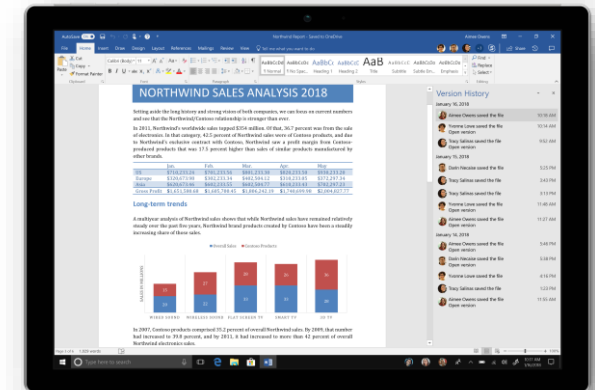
AutoSave Off

Northwind Report - Saved to OneDrive

Aimee Owens

File Home Insert Draw Design Layout References Mailings Review View Help Tell me what you want to do

Share

Cut Copy Format Painter

Calibri (Body) 11

AaBbCcDc ¶ Normal
AaBbCcDc ¶ No Spac...
AaBbCc Heading 1
AaBbCcC Heading 2
AaB Title
AaBbCcC Subtitle
AaBbCcDc Emphasis

Find Replace Select

NORTHWIND SALES ANALYSIS 2018

Setting aside the long history and strong vision of both companies, we can focus on current numbers and see that the Northwind/Contoso relationship is stronger than ever.

In 2011, Northwind's worldwide sales topped $354 million. Of that, 36.7 percent was from the sale of electronics. In that category, 42.5 percent of Northwind sales were of Contoso products, and due to Northwind's exclusive contract with Contoso, Northwind saw a profit margin from Contoso-produced products that was 17.5 percent higher than sales of similar products manufactured by other brands.

| | Jan. | Feb. | Mar. | Apr. | May |
|---|---|---|---|---|---|
| US | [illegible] | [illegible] | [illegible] | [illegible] | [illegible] |
| Europe | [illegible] | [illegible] | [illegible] | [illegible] | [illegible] |
| Asia | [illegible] | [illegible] | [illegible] | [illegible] | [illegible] |
| Gross Profit | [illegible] | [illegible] | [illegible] | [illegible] | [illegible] |

Long-term trends

A multiyear analysis of Northwind sales shows that while Northwind sales have remained relatively steady over the past five years, Northwind brand products created by Contoso have been a steadily increasing share of those sales.

Overall Sales Contoso Products

SALES (IN MILLIONS)

VIDEO CARDS WIRELESS ROUTERS FLAT SCREEN TV SMART TV 3D TV

In 2007, Contoso products comprised 35.2 percent of overall Northwind sales. By 2009, that number had increased to 39.8 percent, and by 2011, it had increased to more than 42 percent of overall Northwind electronics sales.

Version History

January 16, 2018
Aimee Owens saved the file
Yvonne Lowe saved the file
Tracy Salinas saved the file
Open version

January 15, 2018
Dorin Hacoian saved the file
Open version
Tracy Salinas saved the file
Open version
Yvonne Lowe saved the file
Open version

January 14, 2018
Aimee Owens saved the file
Open version
Dorin Hacoian saved the file
Open version
Yvonne Lowe saved the file
Tracy Salinas saved the file
Open version
Aimee Owens saved the file
Open version